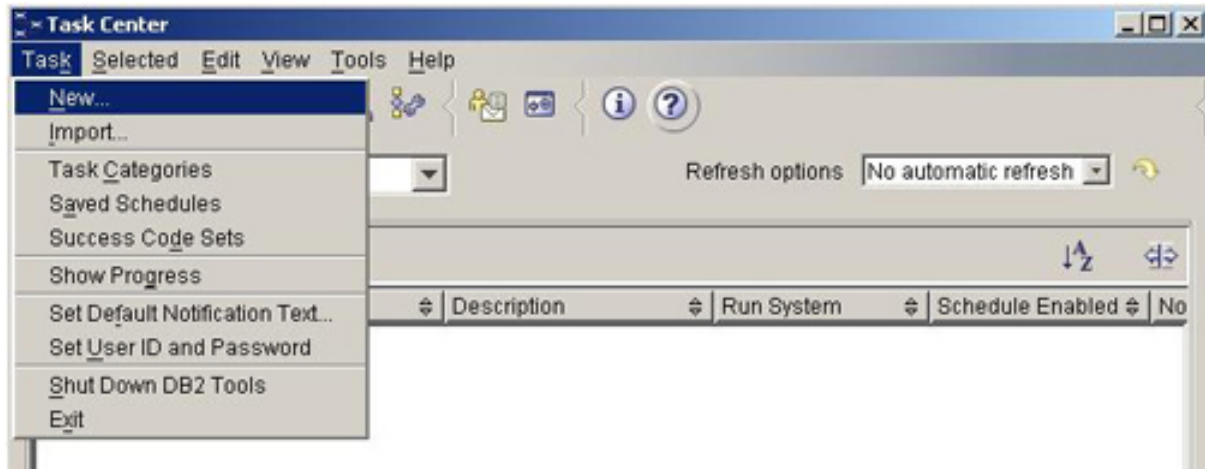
Task Center

Task Selected Edit View Tools Help

New...
Import...
Task Categories
Saved Schedules
Success Code Sets
Show Progress
Set Default Notification Text...
Set User ID and Password
Shut Down DB2 Tools
Exit

Refresh options No automatic refresh

| Description | Run System | Schedule Enabled | No |
|---|---|---|---|